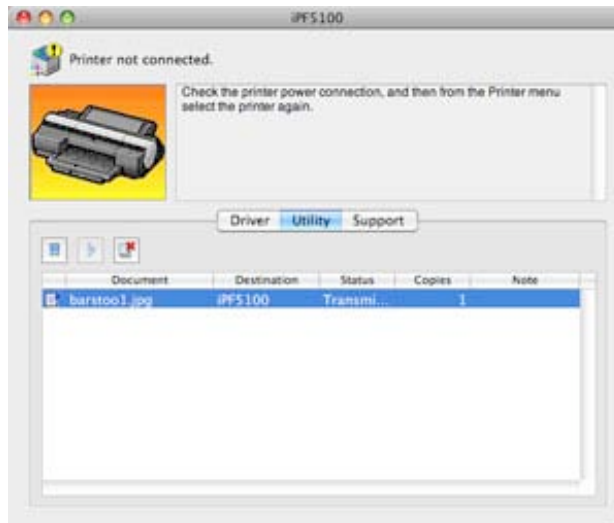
iPF5100

Printer not connected.

Check the printer power connection, and then from the Printer menu select the printer again.

Driver Utility Support

| Document | Destination | Status | Copies | Note |
|---|---|---|---|---|
| barstool.jpg | iPF5100 | Transmi... | 1 | |